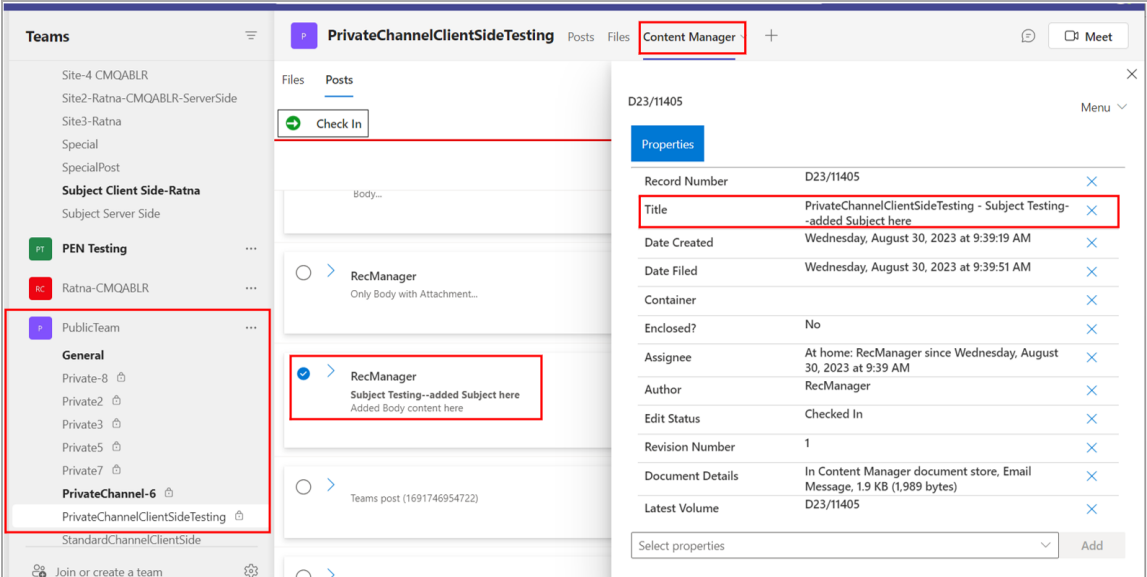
Teams

Site-4 CMQABLR
Site2-Ratna-CMQABLR-ServerSide
Site3-Ratna
Special
SpecialPost
Subject Client Side-Ratna
Subject Server Side

PT PEN Testing ...
RC Ratna-CMQABLR ...
P PublicTeam ...
General
Private-8
Private2
Private3
Private5
Private7
PrivateChannel-6
PrivateChannelClientSideTesting
StandardChannelClientSide
Join or create a team

P PrivateChannelClientSideTesting Posts Files Content Manager +
Meet

Files Posts
Check In

Body...

RecManager
Only Body with Attachment...

RecManager
Subject Testing--added Subject here
Added Body content here

Teams post (1691746954722)

D23/11405
Menu
Properties

| | |
|---|---|
| Record Number | D23/11405 |
| Title | PrivateChannelClientSideTesting - Subject Testing--added Subject here |
| Date Created | Wednesday, August 30, 2023 at 9:39:19 AM |
| Date Filed | Wednesday, August 30, 2023 at 9:39:51 AM |
| Container | |
| Enclosed? | No |
| Assignee | At home: RecManager since Wednesday, August 30, 2023 at 9:39 AM |
| Author | RecManager |
| Edit Status | Checked In |
| Revision Number | 1 |
| Document Details | In Content Manager document store, Email Message, 1.9 KB (1,989 bytes) |
| Latest Volume | D23/11405 |

Select properties
Add